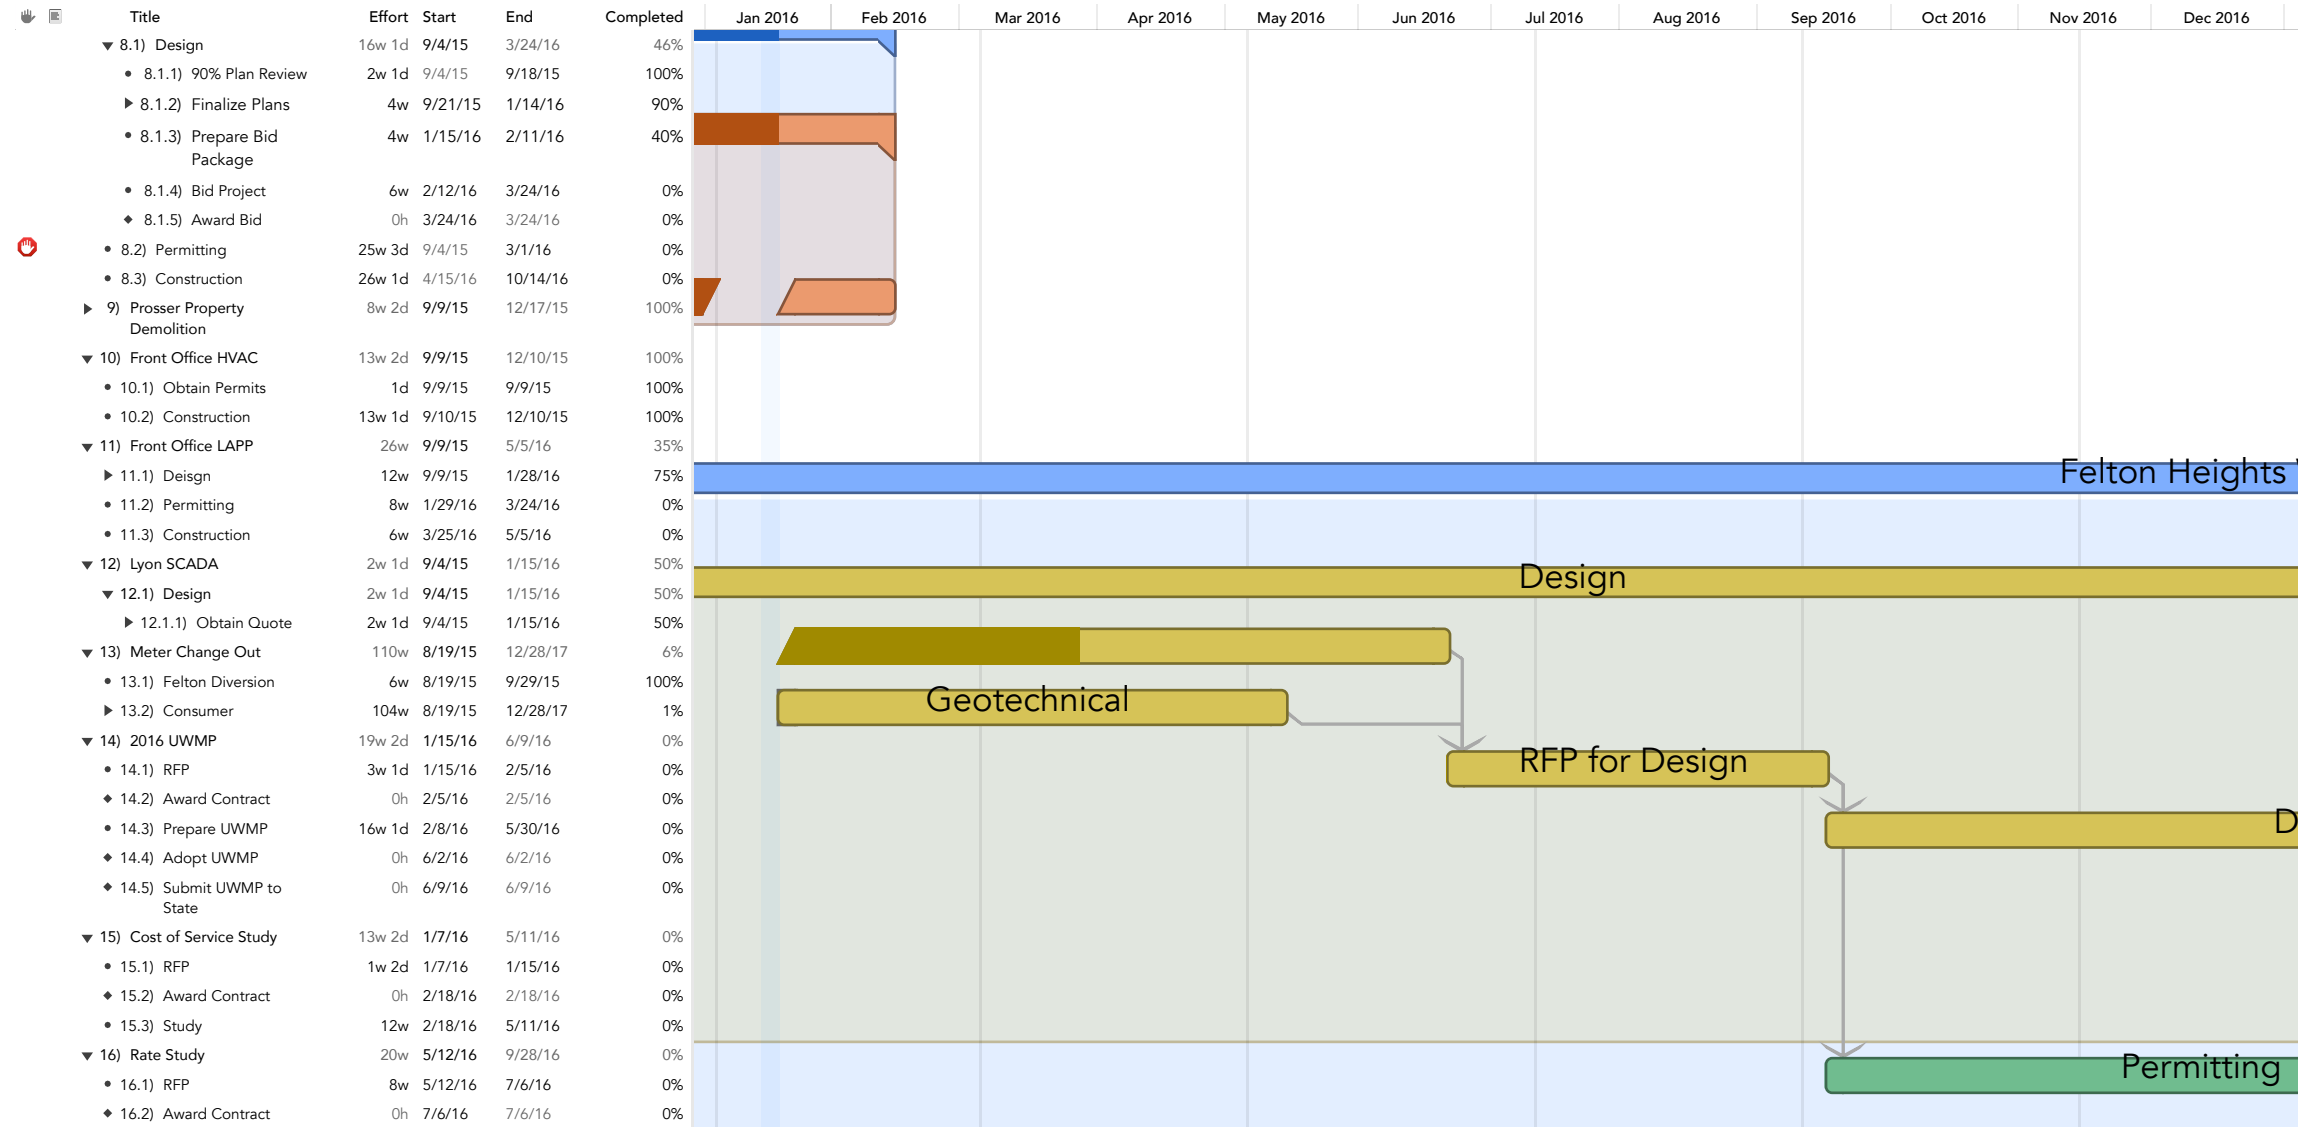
| Title | Effort | Start | End | Completed |
|---|---|---|---|---|
| 8.1) Design | 16w 1d | 9/4/15 | 3/24/16 | 46% |
| 8.1.1) 90% Plan Review | 2w 1d | 9/4/15 | 9/18/15 | 100% |
| 8.1.2) Finalize Plans | 4w | 9/21/15 | 1/14/16 | 90% |
| 8.1.3) Prepare Bid Package | 4w | 1/15/16 | 2/11/16 | 40% |
| 8.1.4) Bid Project | 6w | 2/12/16 | 3/24/16 | 0% |
| 8.1.5) Award Bid | 0h | 3/24/16 | 3/24/16 | 0% |
| 8.2) Permitting | 25w 3d | 9/4/15 | 3/1/16 | 0% |
| 8.3) Construction | 26w 1d | 4/15/16 | 10/14/16 | 0% |
| 9) Prosser Property Demolition | 8w 2d | 9/9/15 | 12/17/15 | 100% |
| 10) Front Office HVAC | 13w 2d | 9/9/15 | 12/10/15 | 100% |
| 10.1) Obtain Permits | 1d | 9/9/15 | 9/9/15 | 100% |
| 10.2) Construction | 13w 1d | 9/10/15 | 12/10/15 | 100% |
| 11) Front Office LAPP | 26w | 9/9/15 | 5/5/16 | 35% |
| 11.1) Deisgn | 12w | 9/9/15 | 1/28/16 | 75% |
| 11.2) Permitting | 8w | 1/29/16 | 3/24/16 | 0% |
| 11.3) Construction | 6w | 3/25/16 | 5/5/16 | 0% |
| 12) Lyon SCADA | 2w 1d | 9/4/15 | 1/15/16 | 50% |
| 12.1) Design | 2w 1d | 9/4/15 | 1/15/16 | 50% |
| 12.1.1) Obtain Quote | 2w 1d | 9/4/15 | 1/15/16 | 50% |
| 13) Meter Change Out | 110w | 8/19/15 | 12/28/17 | 6% |
| 13.1) Felton Diversion | 6w | 8/19/15 | 9/29/15 | 100% |
| 13.2) Consumer | 104w | 8/19/15 | 12/28/17 | 1% |
| 14) 2016 UWMP | 19w 2d | 1/15/16 | 6/9/16 | 0% |
| 14.1) RFP | 3w 1d | 1/15/16 | 2/5/16 | 0% |
| 14.2) Award Contract | 0h | 2/5/16 | 2/5/16 | 0% |
| 14.3) Prepare UWMP | 16w 1d | 2/8/16 | 5/30/16 | 0% |
| 14.4) Adopt UWMP | 0h | 6/2/16 | 6/2/16 | 0% |
| 14.5) Submit UWMP to State | 0h | 6/9/16 | 6/9/16 | 0% |
| 15) Cost of Service Study | 13w 2d | 1/7/16 | 5/11/16 | 0% |
| 15.1) RFP | 1w 2d | 1/7/16 | 1/15/16 | 0% |
| 15.2) Award Contract | 0h | 2/18/16 | 2/18/16 | 0% |
| 15.3) Study | 12w | 2/18/16 | 5/11/16 | 0% |
| 16) Rate Study | 20w | 5/12/16 | 9/28/16 | 0% |
| 16.1) RFP | 8w | 5/12/16 | 7/6/16 | 0% |
| 16.2) Award Contract | 0h | 7/6/16 | 7/6/16 | 0% |

Jan 2016 Feb 2016 Mar 2016 Apr 2016 May 2016 Jun 2016 Jul 2016 Aug 2016 Sep 2016 Oct 2016 Nov 2016 Dec 2016

Felton Heights

Design

Geotechnical

RFP for Design

D

Permitting